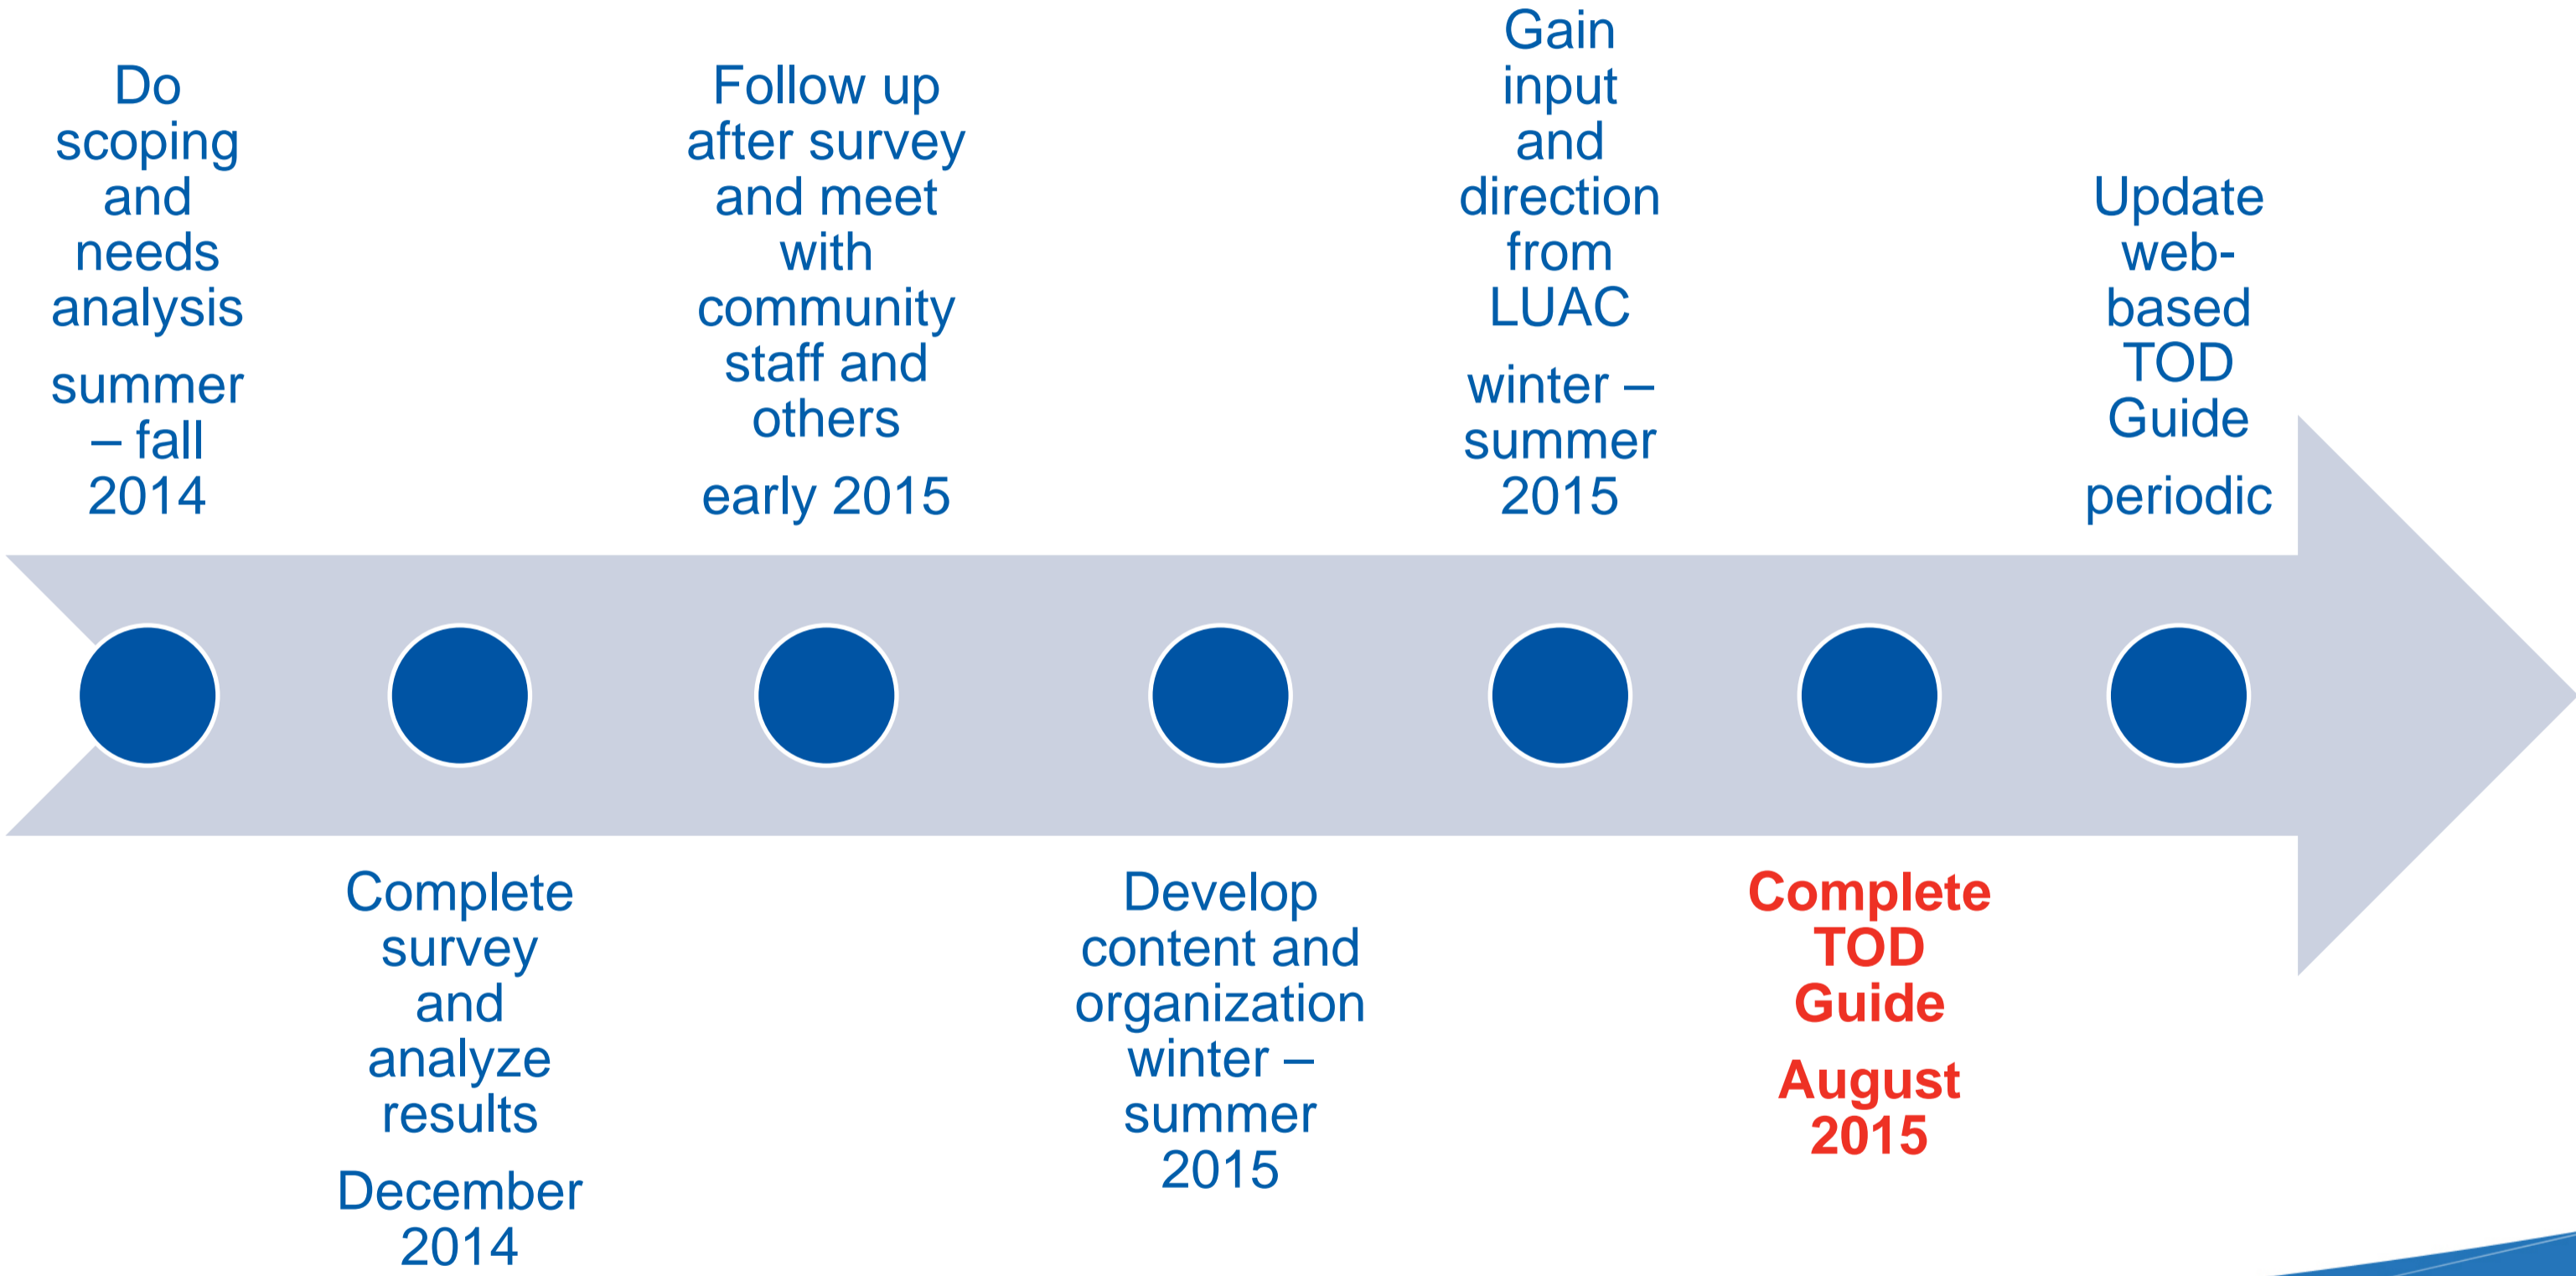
Do scoping and needs analysis

summer – fall 2014

Complete survey and analyze results

December 2014

Follow up after survey and meet with community staff and others

early 2015

Develop content and organization winter – summer 2015

Gain input and direction from LUAC

winter – summer 2015

Complete TOD Guide

August 2015

Update web-based TOD Guide

periodic